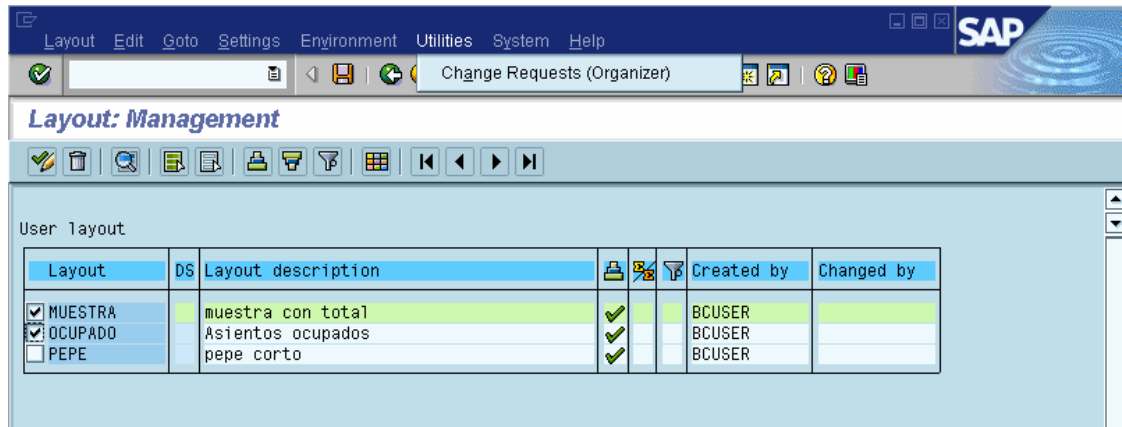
Layout Edit Goto Settings Environment Utilities System Help

Change Requests (Organizer)

SAP

Layout: Management

User layout

| Layout | DS | Layout description | | | | Created by | Changed by |
|---|---|---|---|---|---|---|---|
| MUESTRA | | muestra con total | ✔ | | | BCUSER | |
| OCUPADO | | Asientos ocupados | ✔ | | | BCUSER | |
| PEPE | | pepe corto | ✔ | | | BCUSER | |